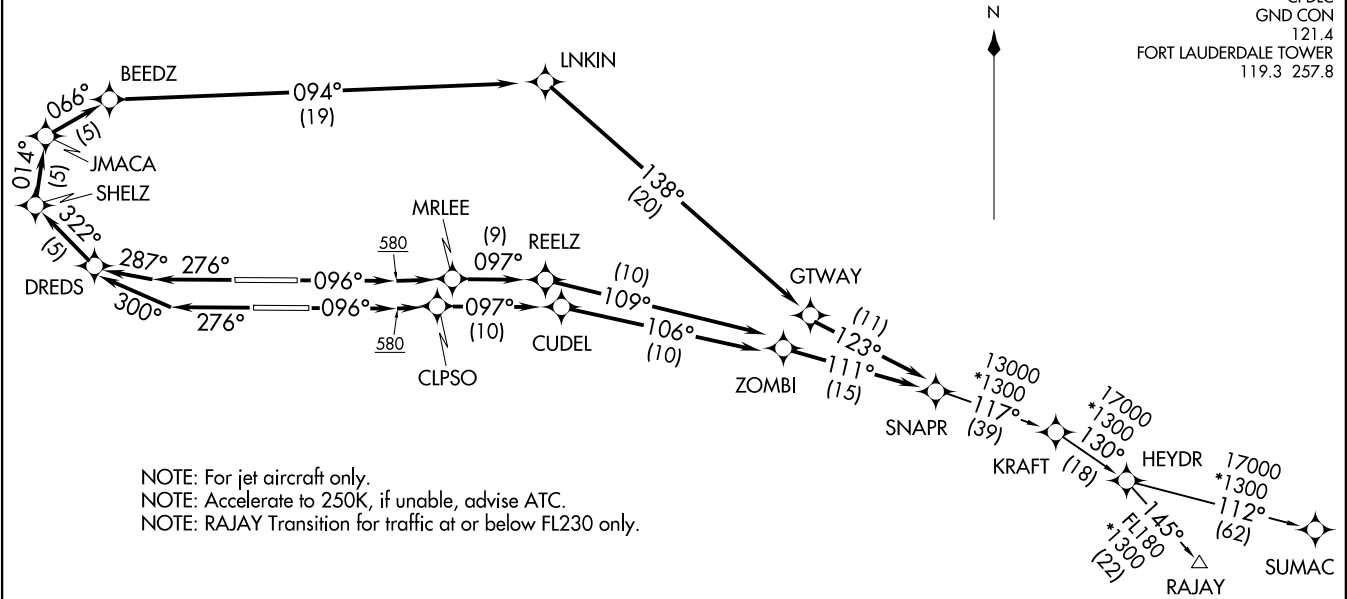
CPDLC
GND CON
121.4
FORT LAUDERDALE TOWER
119.3 257.8

N

BEEDZ
094°
(19)
LNKIN
066°
(5)
014°
(5)
JMACA
SHELZ
322°
(5)
DREDS
287°
276°
096°
580
MRLEE
(9)
097°
REELZ
(10)
109°
138°
(20)
GTWAY
300°
276°
096°
580
097°
(10)
CLPSO
CUDEL
106°
(10)
ZOMBI
(11)
123°
111°
(15)
SNAPR
13000
*1300
117°
(39)
KRAFT
17000
*1300
130°
(18)
HEYDR
17000
*1300
112°
(62)
SUMAC
145°
FL180
*1300
(22)
RAJAY

NOTE: For jet aircraft only.
NOTE: Accelerate to 250K, if unable, advise ATC.
NOTE: RAJAY Transition for traffic at or below FL230 only.